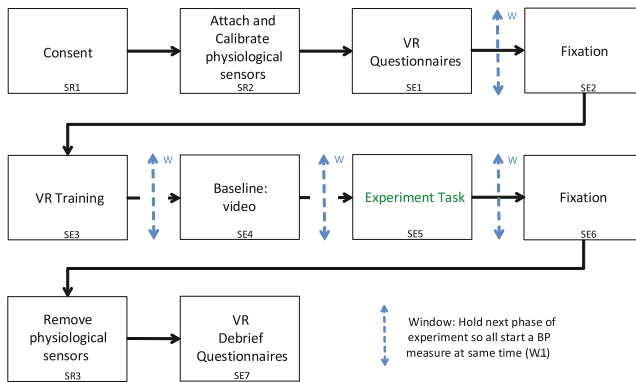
Consent
SR1

Attach and Calibrate physiological sensors
SR2

VR Questionnaires
SE1

W

Fixation
SE2

VR Training
SE3

W

Baseline: video
SE4

W

Experiment Task
SE5

W

Fixation
SE6

Remove physiological sensors
SR3

VR Debrief Questionnaires
SE7

Window: Hold next phase of experiment so all start a BP measure at same time (W1)